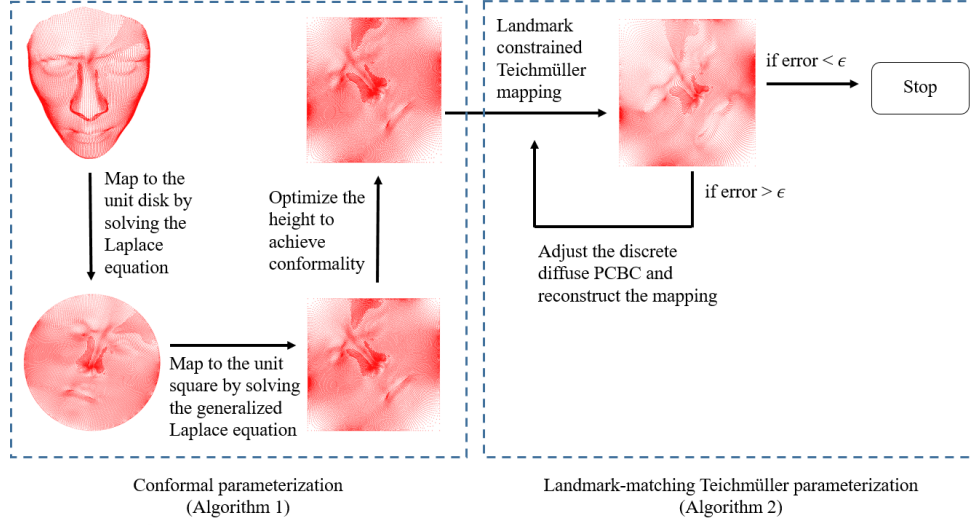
Map to the unit disk by solving the Laplace equation

Optimize the height to achieve conformality

Map to the unit square by solving the generalized Laplace equation

Landmark constrained Teichmüller mapping

if error $< \epsilon$

Stop

if error $> \epsilon$

Adjust the discrete diffuse PCBC and reconstruct the mapping

Conformal parameterization
(Algorithm 1)

Landmark-matching Teichmüller parameterization
(Algorithm 2)